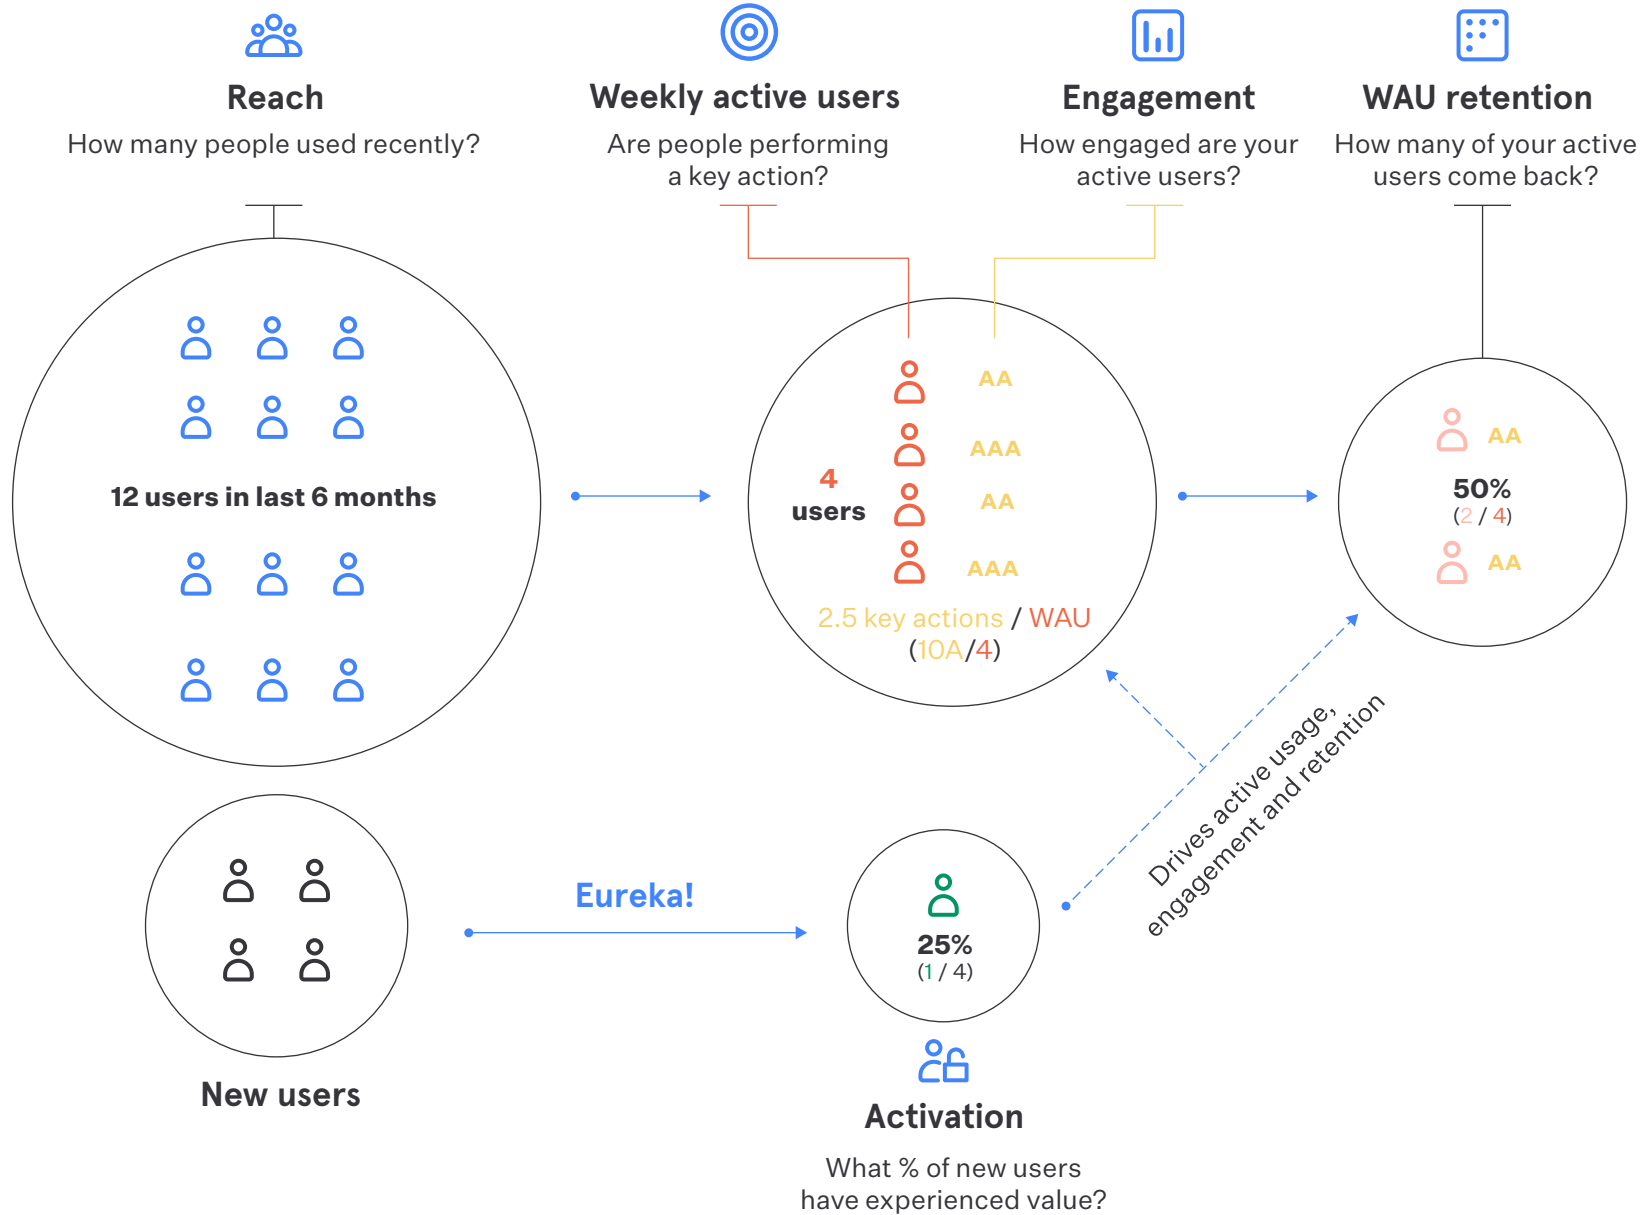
Reach
How many people used recently?

Weekly active users
Are people performing a key action?

Engagement
How engaged are your active users?

WAU retention
How many of your active users come back?

12 users in last 6 months

AA
AAA
4 users
AA
AAA
2.5 key actions / WAU
(10A/4)

AA
50%
(2 / 4)
AA

Drives active usage, engagement and retention

Eureka!

25%
(1 / 4)

New users

Activation
What % of new users have experienced value?